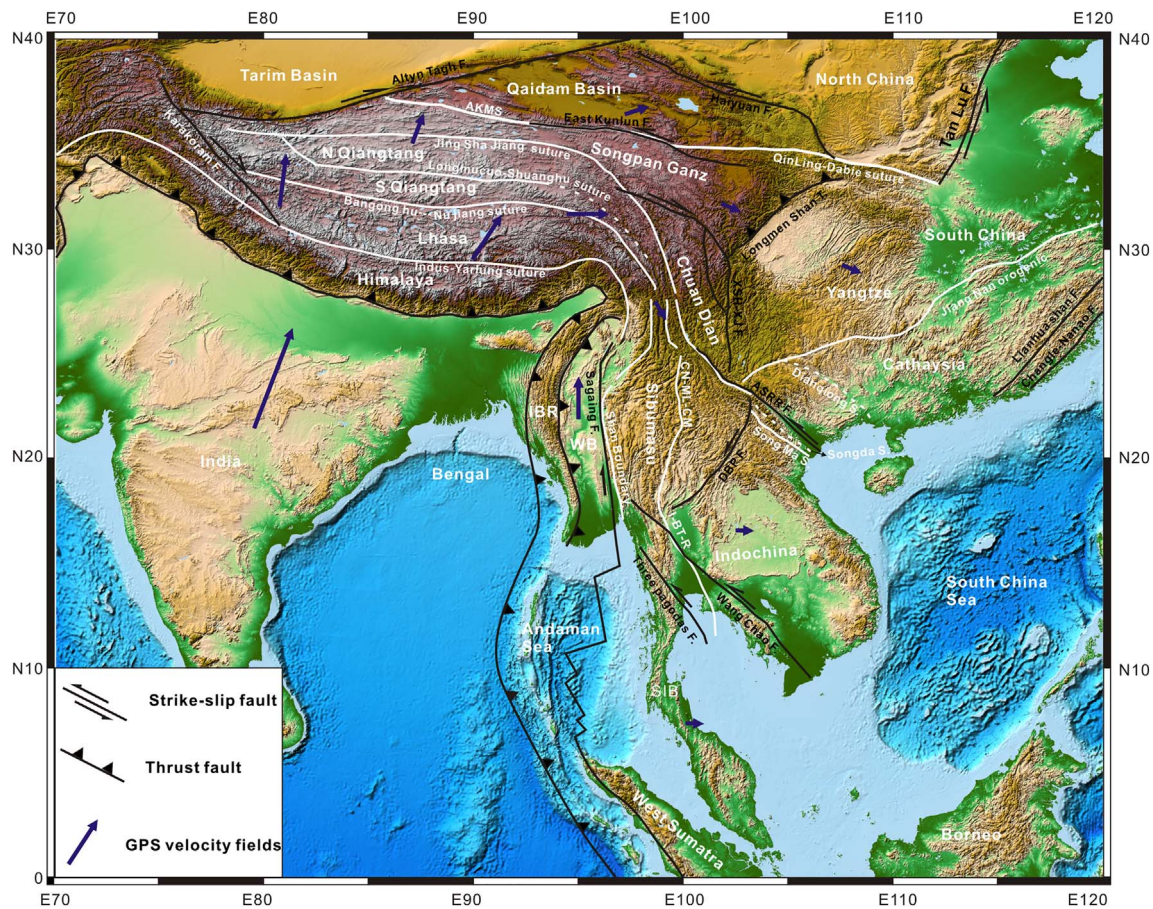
E70 E80 E90 E100 E110 E120

N40 N30 N20 N10 0

N40 N30 N20 N10

Tarim Basin
Altyn Tagh F.
Qaidam Basin
Haiyuan F.
North China
AKMS
East Kunlun F.
Tan Lu F.
Karakoram F.
N Qiangtang
Jing Sha Jiang suture
Songpan Ganz
QinLing-Dabie suture
Longmucuo-Shuanghu suture
S Qiangtang
Bangong hu - Nu jiang suture
Longmen Shan
Lhasa
South China
Indus-Yarlung suture
Chuan Dian
Himalaya
Yangtze
XSH-XJ F.
Jiang nan orogenic
Lianhua Shan F.
Changle-Nanao F.
Cathaysia
Sagaing F.
IBR
Sibumasu
CS-ML CM
ASRR F.
Dian-Qiong S
WB
Shan Boundary F.
DBP F.
Song Ma S
Songda S
India
Bengal
BT-R
Indochina
Three Pagodas F.
South China Sea
Wang Chao F.
Andaman Sea
SIB
West Sumatra
Borneo

Strike-slip fault
Thrust fault
GPS velocity fields